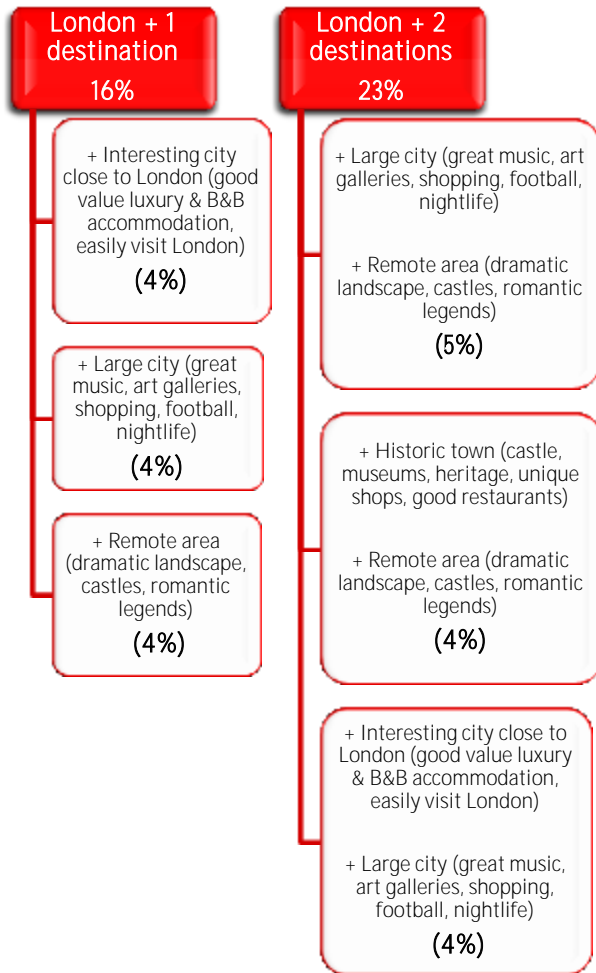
London + 1 destination
16%

+ Interesting city close to London (good value luxury & B&B accommodation, easily visit London)
(4%)

+ Large city (great music, art galleries, shopping, football, nightlife)
(4%)

+ Remote area (dramatic landscape, castles, romantic legends)
(4%)

London + 2 destinations
23%

+ Large city (great music, art galleries, shopping, football, nightlife)

+ Remote area (dramatic landscape, castles, romantic legends)
(5%)

+ Historic town (castle, museums, heritage, unique shops, good restaurants)

+ Remote area (dramatic landscape, castles, romantic legends)
(4%)

+ Interesting city close to London (good value luxury & B&B accommodation, easily visit London)

+ Large city (great music, art galleries, shopping, football, nightlife)
(4%)